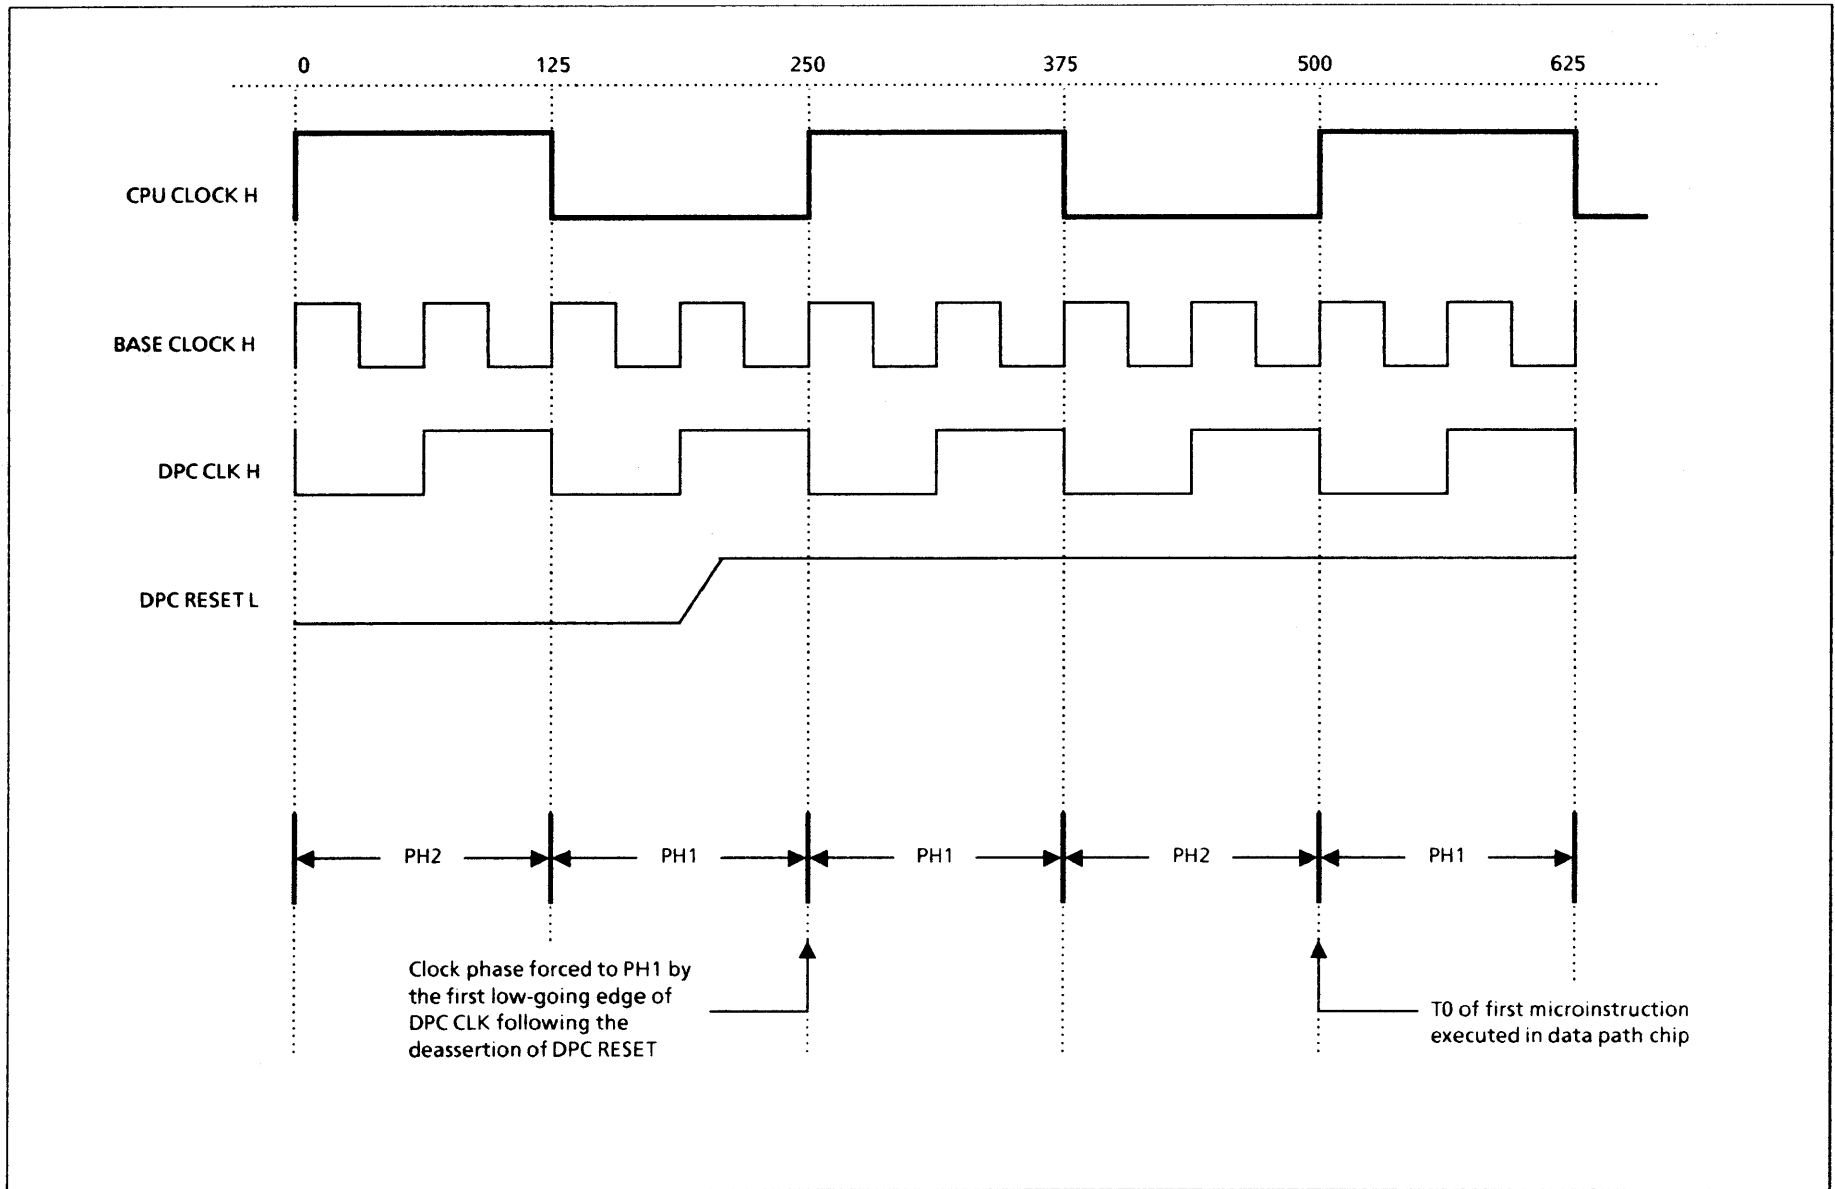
0 125 250 375 500 625

CPU CLOCK H

BASE CLOCK H

DPC CLK H

DPC RESET L

PH2 PH1 PH1 PH2 PH1

Clock phase forced to PH1 by the first low-going edge of DPC CLK following the deassertion of DPC RESET

T0 of first microinstruction executed in data path chip